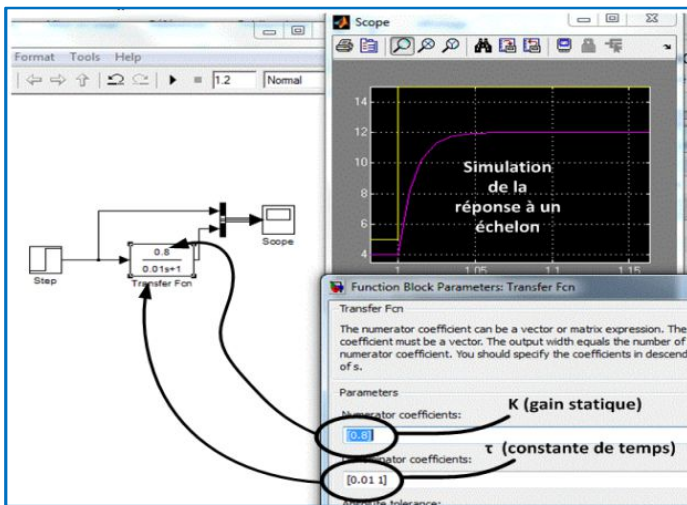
Format Tools Help

1.2 Normal

Scope

14
12
10
8
6
4

1 1.05 1.1 1.15

Simulation de la réponse à un échelon

Step

$\frac{0.8}{0.01s+1}$

Transfer Fcn

Scope

Function Block Parameters: Transfer Fcn

Transfer Fcn

The numerator coefficient can be a vector or matrix expression. The coefficient must be a vector. The output width equals the number of numerator coefficient. You should specify the coefficients in descend of s.

Parameters

Numerator coefficients:

0.8

K (gain statique)

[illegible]nator coefficients:

τ (constante de temps)

[0.01 1]

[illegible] tolerance: